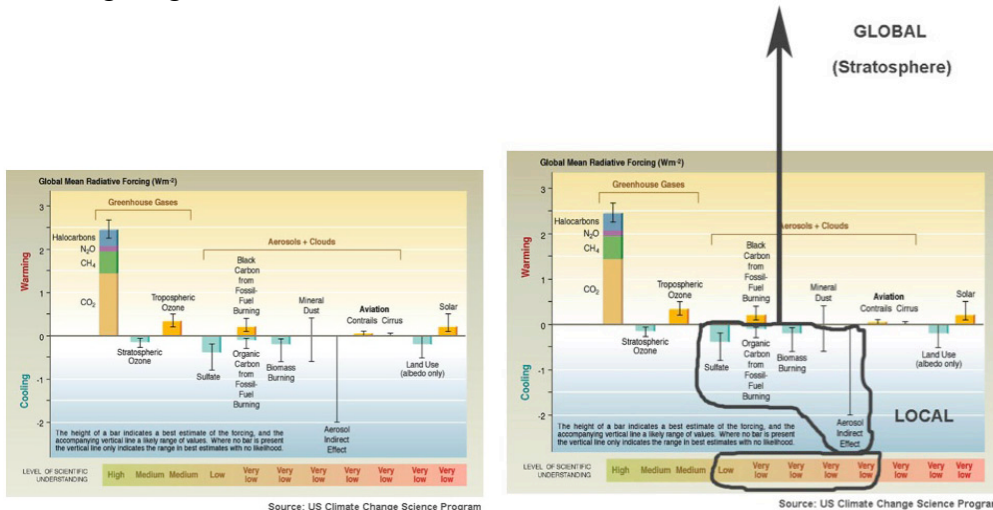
GLOBAL

(Stratosphere)

Global Mean Radiative Forcing (Wm-2)

Greenhouse Gases

Aerosols + Clouds

Warming

Cooling

3

2

1

0

-1

-2

Halocarbons

$N_2O$

$CH_4$

$CO_2$

Tropospheric Ozone

Stratospheric Ozone

Black Carbon from Fossil-Fuel Burning

Sulfate

Organic Carbon from Fossil-Fuel Burning

Biomass Burning

Mineral Dust

Aerosol Indirect Effect

Aviation

Contrails Cirrus

Land Use (albedo only)

Solar

The height of a bar indicates a best estimate of the forcing, and the accompanying vertical line a likely range of values. Where no bar is present the vertical line only indicates the range in best estimates with no likelihood.

LEVEL OF SCIENTIFIC UNDERSTANDING

High Medium Medium Low Very low Very low Very low Very low Very low Very low Very low

Source: US Climate Change Science Program

Global Mean Radiative Forcing (Wm-2)

Greenhouse Gases

Aerosols + Clouds

Warming

Cooling

3

2

1

0

-1

-2

Halocarbons

$N_2O$

$CH_4$

$CO_2$

Tropospheric Ozone

Stratospheric Ozone

Black Carbon from Fossil-Fuel Burning

Sulfate

Organic Carbon from Fossil-Fuel Burning

Biomass Burning

Mineral Dust

Aerosol Indirect Effect

Aviation

Contrails Cirrus

Land Use (albedo only)

Solar

LOCAL

The height of a bar indicates a best estimate of the forcing, and the accompanying vertical line a likely range of values. Where no bar is present the vertical line only indicates the range in best estimates with no likelihood.

LEVEL OF SCIENTIFIC UNDERSTANDING

High Medium Medium Low Very low Very low Very low Very low Very low Very low Very low

Source: US Climate Change Science Progra